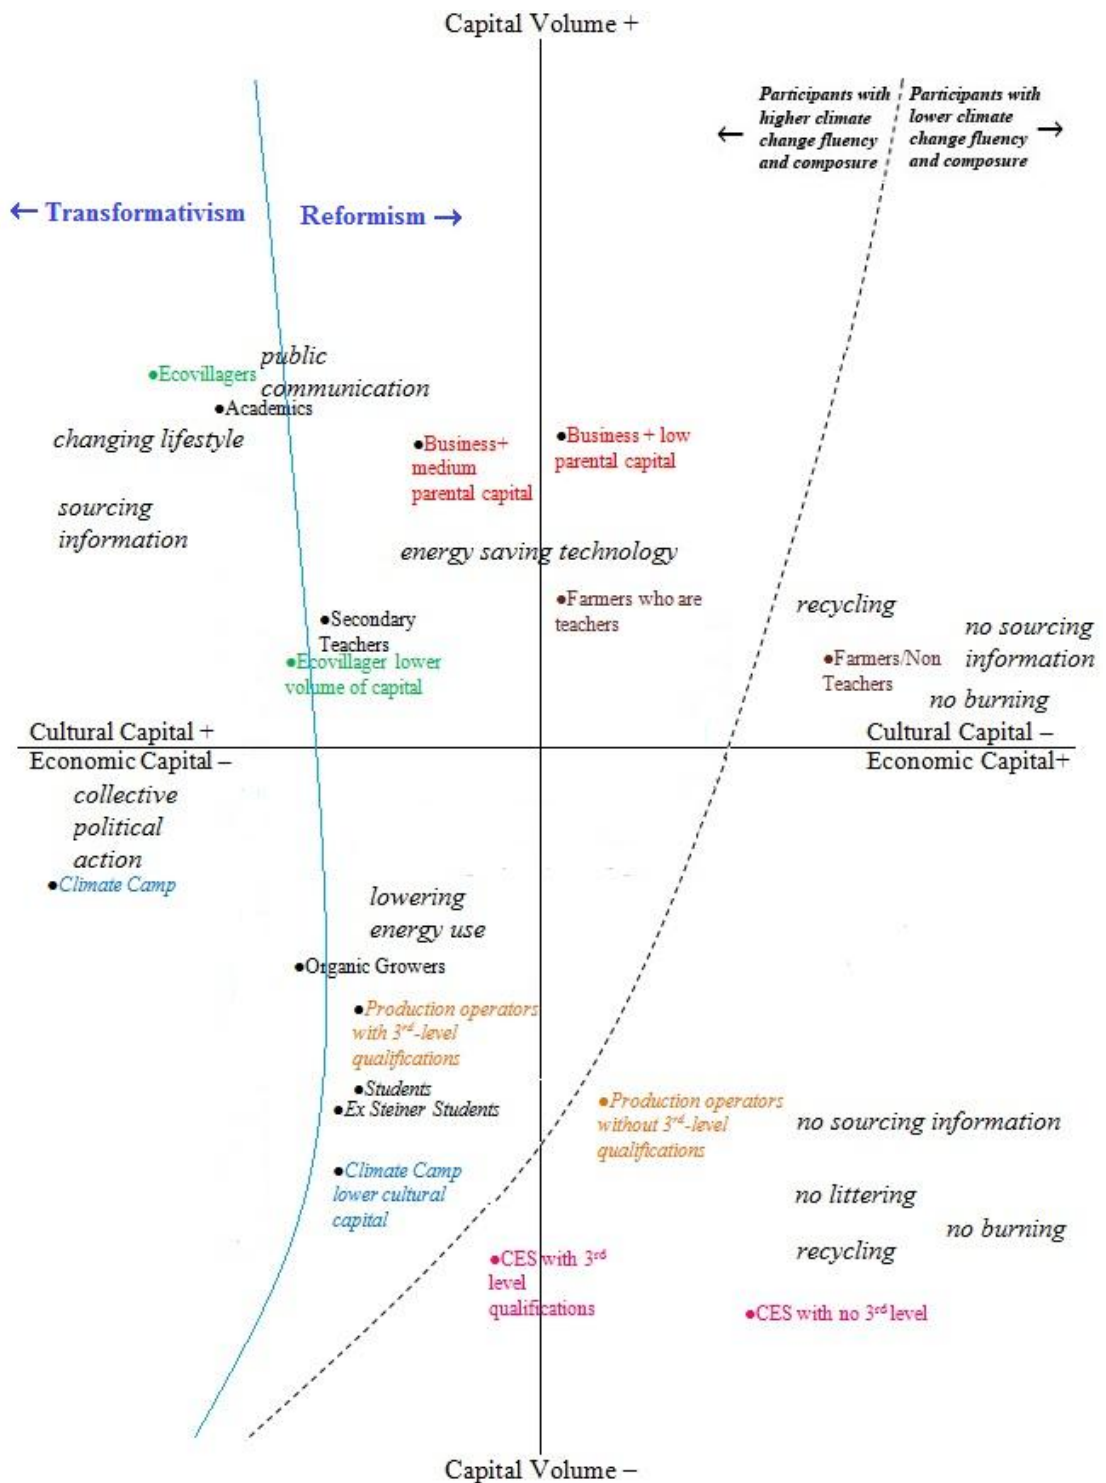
Capital Volume +

← Participants with higher climate change fluency and composure

Participants with lower climate change fluency and composure →

← Transformativism

Reformism →

•Ecovillagers

public communication

•Academics

changing lifestyle

•Business+ medium parental capital

•Business + low parental capital

sourcing information

energy saving technology

•Farmers who are teachers

recycling

no sourcing information

•Secondary Teachers

•Ecovillager lower volume of capital

•Farmers/Non Teachers

no burning

Cultural Capital +
Economic Capital –

Cultural Capital –
Economic Capital+

collective political action

•Climate Camp

lowering energy use

•Organic Growers

•Production operators with 3$^{rd}$-level qualifications

•Students

•Ex Steiner Students

•Production operators without 3$^{rd}$-level qualifications

no sourcing information

•Climate Camp lower cultural capital

no littering

no burning

recycling

•CES with 3$^{rd}$ level qualifications

•CES with no 3$^{rd}$ level

Capital Volume –